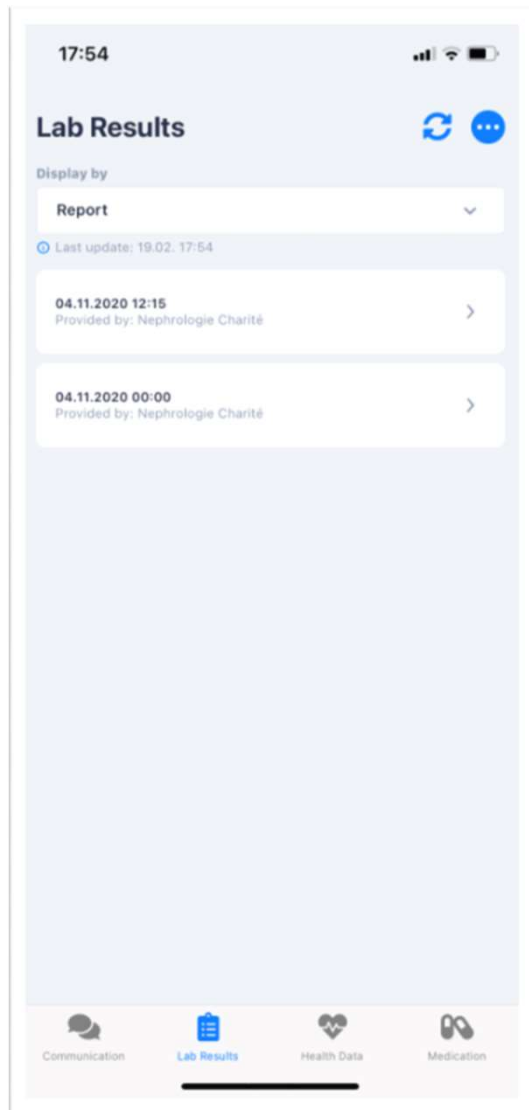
17:54

Lab Results

Display by

Report

Last update: 19.02. 17:54

04.11.2020 12:15
Provided by: Nephrologie Charité

04.11.2020 00:00
Provided by: Nephrologie Charité

Communication
Lab Results
Health Data
Medication